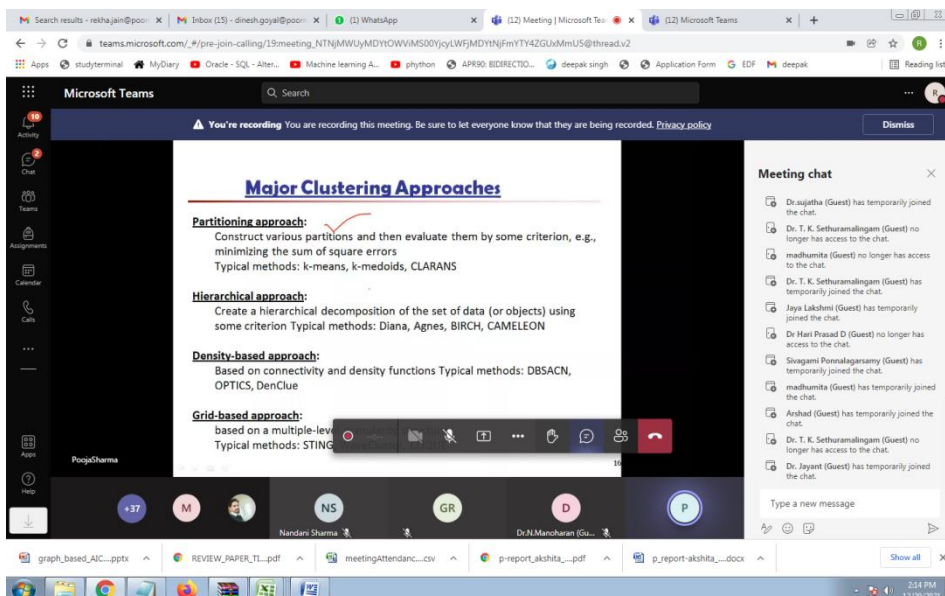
Search results - rekha.jain@poor | Inbox (15) - dinesh.goyal@poor | (1) WhatsApp | (12) Meeting | Microsoft Tea | (12) Microsoft Teams

teams.microsoft.com/_#/pre-join-calling/19:meeting_NTNjMWUyMDYtOWViMS00YjcyLWFjMDYtNjFmYTY4ZGUxMmU5@thread.v2

Apps studyterminal MyDiary Oracle - SQL - Alter... Machine learning A... phython APR90: BIDIRECTIO... deepak singh Application Form EDF deepak Reading list

Microsoft Teams Search

Activity Chat Teams Assignments Calendar Calls ... Apps Help

You're recording You are recording this meeting. Be sure to let everyone know that they are being recorded. Privacy policy Dismiss

Major Clustering Approaches

Partitioning approach:
Construct various partitions and then evaluate them by some criterion, e.g., minimizing the sum of square errors
Typical methods: k-means, k-medoids, CLARANS

Hierarchical approach:
Create a hierarchical decomposition of the set of data (or objects) using some criterion Typical methods: Diana, Agnes, BIRCH, CAMELEON

Density-based approach:
Based on connectivity and density functions Typical methods: DBSACN, OPTICS, DenClue

Grid-based approach:
based on a multiple-lev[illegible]
Typical methods: STING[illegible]

16

PoojaSharma

Meeting chat
Dr.sujatha (Guest) has temporarily joined the chat.
Dr. T. K. Sethuramalingam (Guest) no longer has access to the chat.
madhumita (Guest) no longer has access to the chat.
Dr. T. K. Sethuramalingam (Guest) has temporarily joined the chat.
Jaya Lakshmi (Guest) has temporarily joined the chat.
Dr Hari Prasad D (Guest) no longer has access to the chat.
Sivagami Ponnalagarsamy (Guest) has temporarily joined the chat.
madhumita (Guest) has temporarily joined the chat.
Arshad (Guest) has temporarily joined the chat.
Dr. T. K. Sethuramalingam (Guest) no longer has access to the chat.
Dr. Jayant (Guest) has temporarily joined the chat.

Type a new message

+37 M NS Nandani Sharma GR D Dr.N.Manoharan (Gu... P

graph_based_AIC....pptx | REVIEW_PAPER_TI....pdf | meetingAttendanc....csv | p-report_akshita_....pdf | p_report-akshita_....docx | Show all

2:14 PM